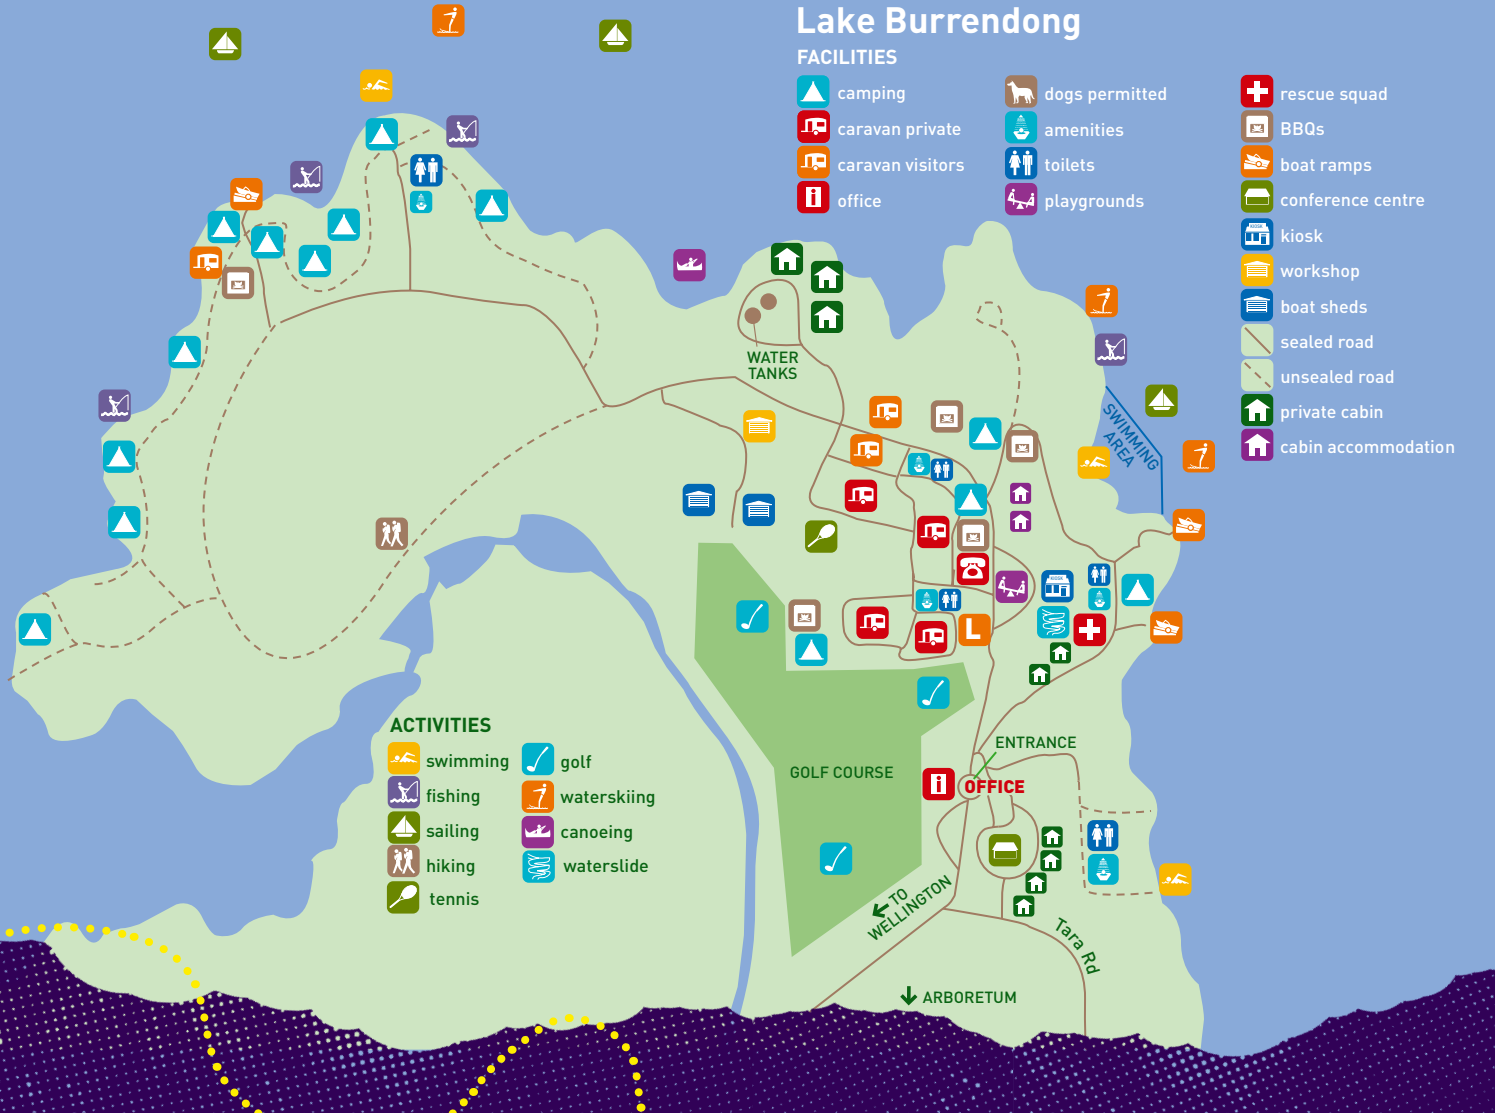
Lake Burrendong

FACILITIES

camping
caravan private
caravan visitors
office
dogs permitted
amenities
toilets
playgrounds
rescue squad
BBQs
boat ramps
conference centre
kiosk
workshop
boat sheds
sealed road
unsealed road
private cabin
cabin accommodation

WATER TANKS

SWIMMING AREA

L

GOLF COURSE

ENTRANCE

OFFICE

← TO WELLINGTON

Tara Rd

↓ ARBORETUM

ACTIVITIES

swimming
fishing
sailing
hiking
tennis
golf
waterskiing
canoeing
waterslide